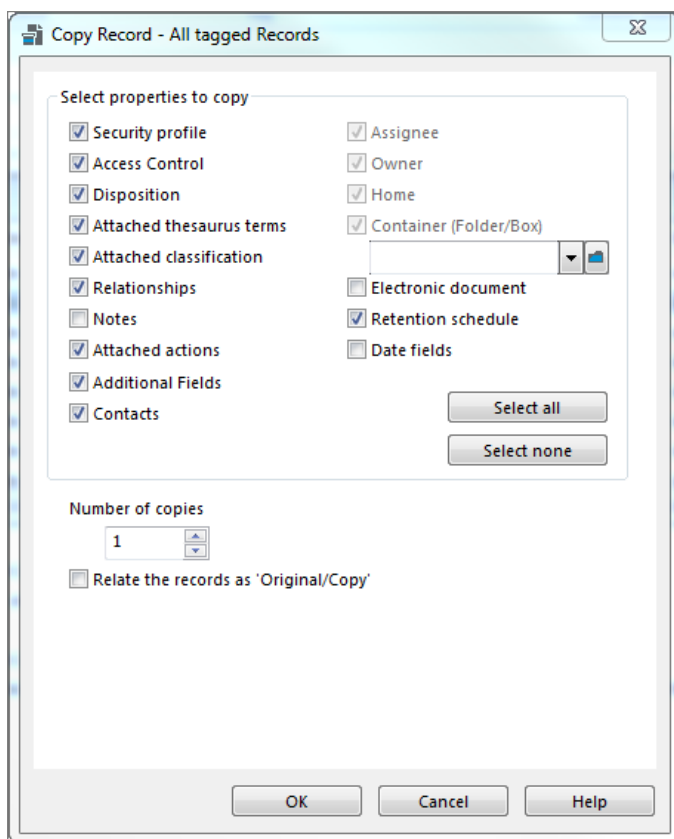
Copy Record - All tagged Records

Select properties to copy

Security profile
Access Control
Disposition
Attached thesaurus terms
Attached classification
Relationships
Notes
Attached actions
Additional Fields
Contacts

Assignee
Owner
Home
Container (Folder/Box)
Electronic document
Retention schedule
Date fields

Select all
Select none

Number of copies
1

Relate the records as 'Original/Copy'

OK
Cancel
Help